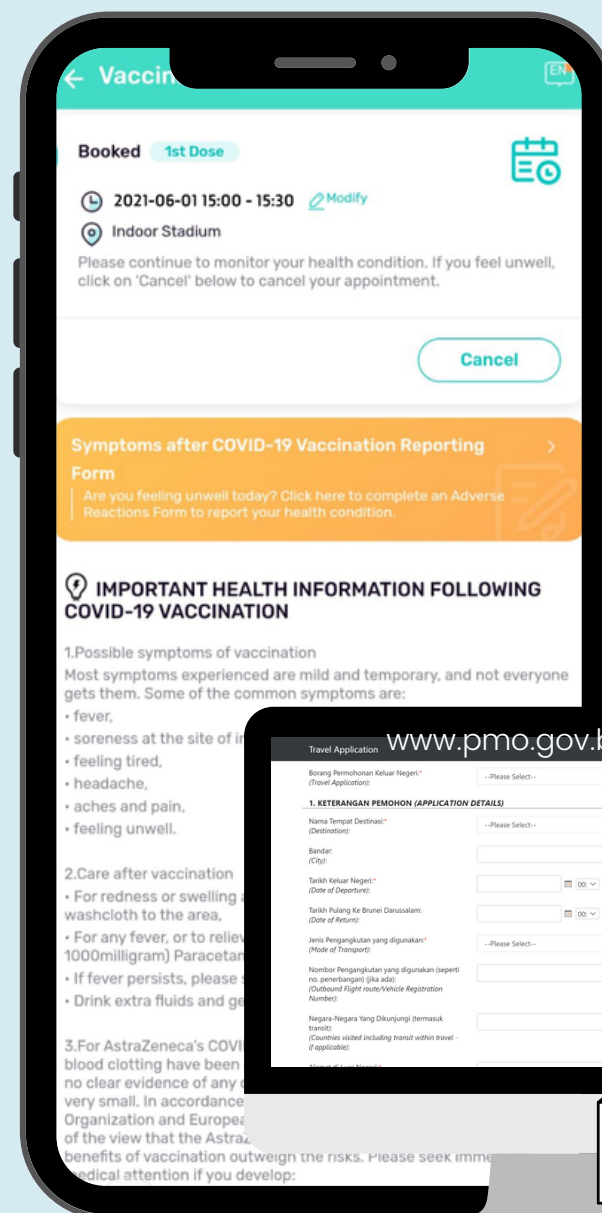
← Vaccin

EN

Booked 1st Dose

2021-06-01 15:00 - 15:30 Modify

Indoor Stadium

Please continue to monitor your health condition. If you feel unwell, click on 'Cancel' below to cancel your appointment.

Cancel

Symptoms after COVID-19 Vaccination Reporting Form

Are you feeling unwell today? Click here to complete an Adverse Reactions Form to report your health condition.

IMPORTANT HEALTH INFORMATION FOLLOWING COVID-19 VACCINATION

1.Possible symptoms of vaccination
Most symptoms experienced are mild and temporary, and not everyone gets them. Some of the common symptoms are:
• fever,
• soreness at the site of i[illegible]
• feeling tired,
• headache,
• aches and pain,
• feeling unwell.

2.Care after vaccination
• For redness or swelling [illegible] washcloth to the area,
• For any fever, or to reliev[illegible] 1000milligram) Paracetan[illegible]
• If fever persists, please s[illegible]
• Drink extra fluids and ge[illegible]

3.For AstraZeneca's COVI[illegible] blood clotting have been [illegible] no clear evidence of any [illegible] very small. In accordance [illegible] Organization and Europea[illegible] of the view that the Astraz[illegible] benefits of vaccination outweigh the risks. Please seek imme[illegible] medical attention if you develop:

Travel Application www.pmo.gov.b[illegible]

Borang Permohonan Keluar Negeri:*
(Travel Application):
--Please Select--

1. KETERANGAN PEMOHON (APPLICATION DETAILS)

Nama Tempat Destinasi:*
(Destination):
--Please Select--

Bandar:
(City):

Tarikh Keluar Negeri:*
(Date of Departure):
00:

Tarikh Pulang Ke Brunei Darussalam:
(Date of Return):
00:

Jenis Pengangkutan yang digunakan:*
(Mode of Transport):
--Please Select--

Nombor Pengangkutan yang digunakan (seperti no. penerbangan) (jika ada):
(Outbound Flight route/Vehicle Registration Number):

Negara-Negara Yang Dikunjungi (termasuk transit):
(Countries visited including transit within travel - if applicable):

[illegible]